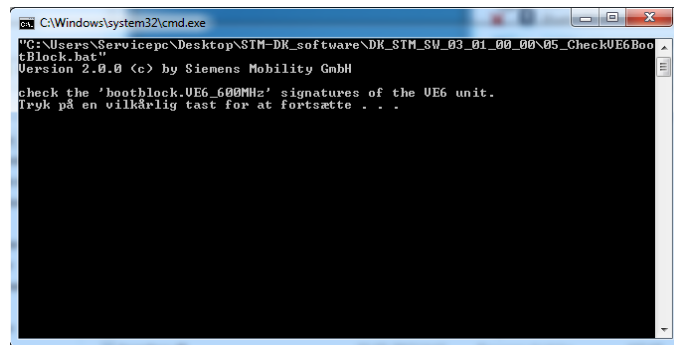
C:\Windows\system32\cmd.exe

"C:\Users\Servicepc\Desktop\STM-DK_software\DK_STM_SW_03_01_00_00\05_CheckVE6BootBlock.bat"
Version 2.0.0 (c) by Siemens Mobility GmbH

check the 'bootblock.VE6_600MHz' signatures of the VE6 unit.
Tryk på en vilkårlig tast for at fortsætte . . .